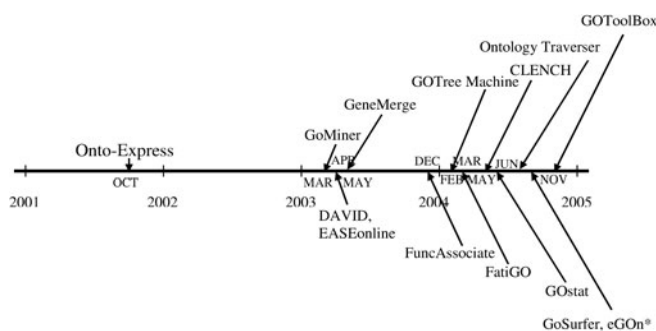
GOToolBox
Ontology Traverser
CLENCH
GOTree Machine
GeneMerge
GoMiner
Onto-Express
APR
DEC
MAR
JUN
OCT
MAR
MAY
FEB
MAY
NOV
2001
2002
2003
2004
2005
DAVID, EASEonline
FuncAssociate
FatiGO
GOstat
GoSurfer, eGOn*